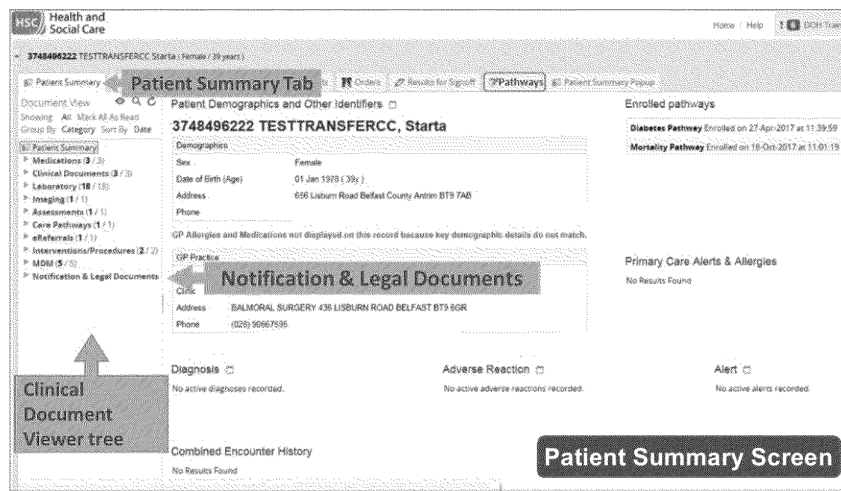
HSC Health and Social Care

Home | Help | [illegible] DOH Trai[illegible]

3748496222 TESTTRANSFERCC Starta ( Female / 39 years )

Patient Summary | Patient Summary Tab | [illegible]s | Orders | Results for Signoff | Pathways | Patient Summary Popup

Document View

Showing All Mark All As Read

Group By Category Sort By Date

Patient Summary
Medications (3 / 3)
Clinical Documents (3 / 3)
Laboratory (18 / 18)
Imaging (1 / 1)
Assessments (1 / 1)
Care Pathways (1 / 1)
eReferrals (1 / 1)
Interventions/Procedures (2 / 2)
MDM (5 / 5)
Notification & Legal Documents

Clinical Document Viewer tree

Patient Demographics and Other Identifiers

3748496222 TESTTRANSFERCC, Starta

Demographics

| | |
|---|---|
| Sex | Female |
| Date of Birth (Age) | 01 Jan 1978 ( 39y ) |
| Address | 656 Lisburn Road Belfast County Antrim BT9 7AB |
| Phone | |

GP Allergies and Medications not displayed on this record because key demographic details do not match.

GP Practice

Notification & Legal Documents

| | |
|---|---|
| Clinic | |
| Address | BALMORAL SURGERY 436 LISBURN ROAD BELFAST BT9 6GR |
| Phone | (028) 90667595 |

Enrolled pathways

Diabetes Pathway Enrolled on 27-Apr-2017 at 11:39:59

Mortality Pathway Enrolled on 18-Oct-2017 at 11:01:19

Primary Care Alerts & Allergies

No Results Found

Diagnosis

No active diagnoses recorded.

Adverse Reaction

No active adverse reactions recorded.

Alert

No active alerts recorded.

Combined Encounter History

No Results Found

Patient Summary Screen